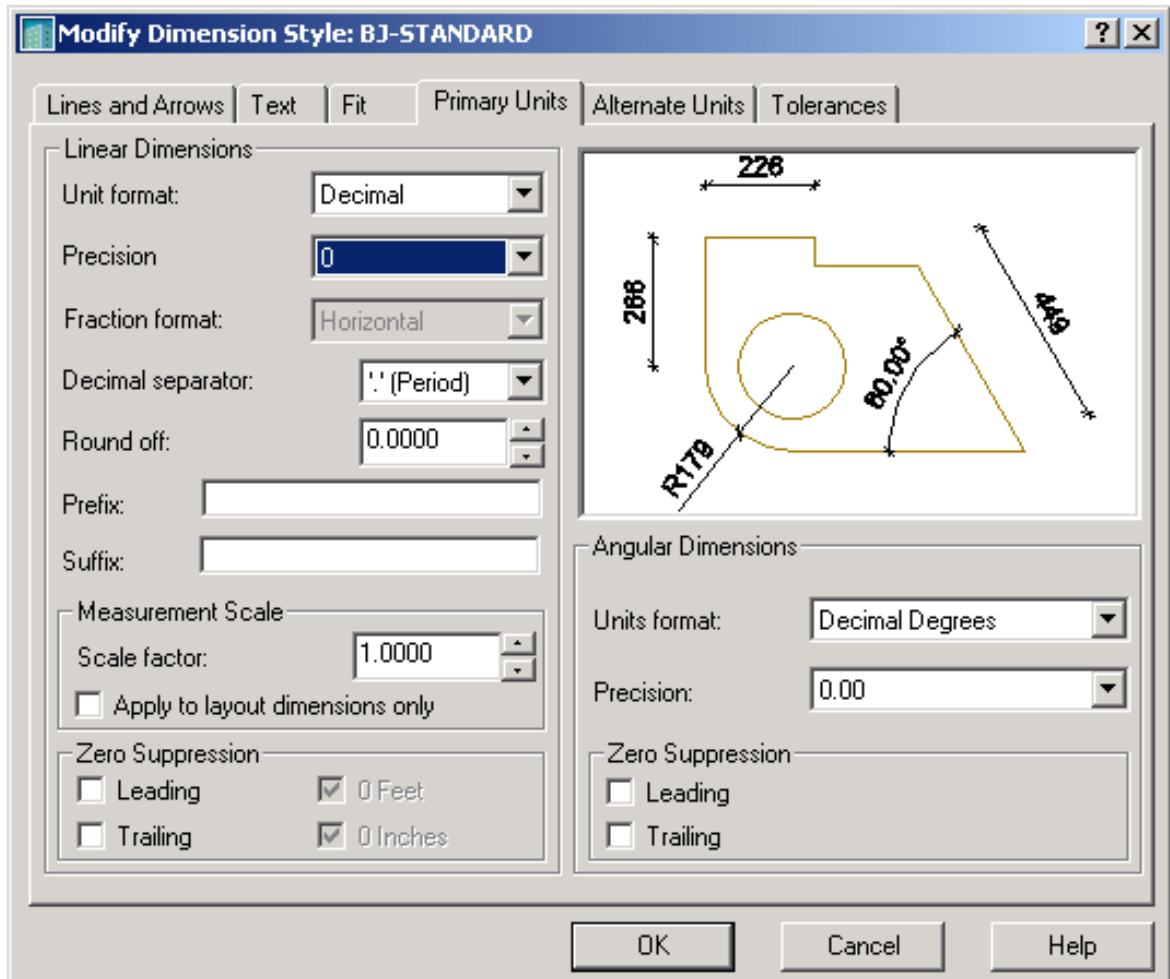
Modify Dimension Style: BJ-STANDARD

?
X

Lines and Arrows | Text | Fit | Primary Units | Alternate Units | Tolerances

Linear Dimensions

Unit format: Decimal

Precision 0

Fraction format: Horizontal

Decimal separator: '.' (Period)

Round off: 0.0000

Prefix:

Suffix:

Measurement Scale

Scale factor: 1.0000

Apply to layout dimensions only

Zero Suppression

Leading

Trailing

0 Feet

0 Inches

226

266

449

80.00°

R179

Angular Dimensions

Units format: Decimal Degrees

Precision: 0.00

Zero Suppression

Leading

Trailing

OK

Cancel

Help